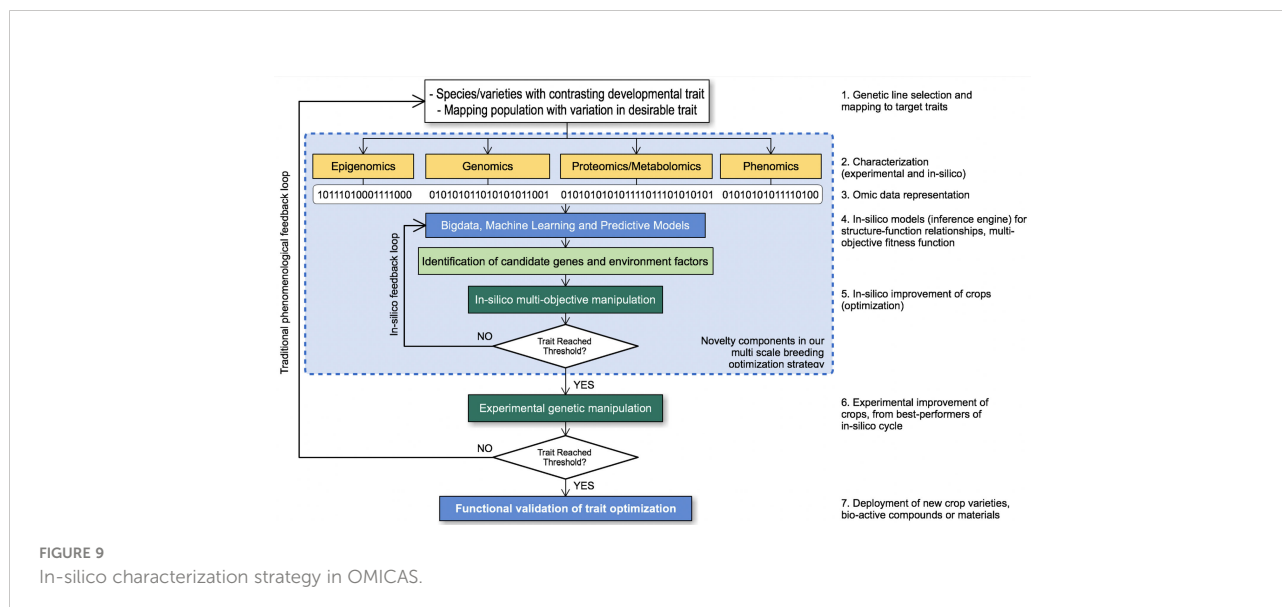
- Species/varieties with contrasting developmental trait
- Mapping population with variation in desirable trait

1. Genetic line selection and mapping to target traits

Traditional phenomenological feedback loop

Epigenomics

Genomics

Proteomics/Metabolomics

Phenomics

2. Characterization (experimental and in-silico)

10111010001111000

0101010110101010110111001

0101010101011110111010101

010101010111110100

3. Omic data representation

Bigdata, Machine Learning and Predictive Models

4. In-silico models (inference engine) for structure-function relationships, multi-objective fitness function

In-silico feedback loop

Identification of candidate genes and environment factors

In-silico multi-objective manipulation

5. In-silico improvement of crops (optimization)

NO

Trait Reached Threshold?

Novelty components in our multi scale breeding optimization strategy

YES

Experimental genetic manipulation

6. Experimental improvement of crops, from best-performers of in-silico cycle

NO

Trait Reached Threshold?

YES

Functional validation of trait optimization

7. Deployment of new crop varieties, bio-active compounds or materials

FIGURE 9
In-silico characterization strategy in OMICAS.